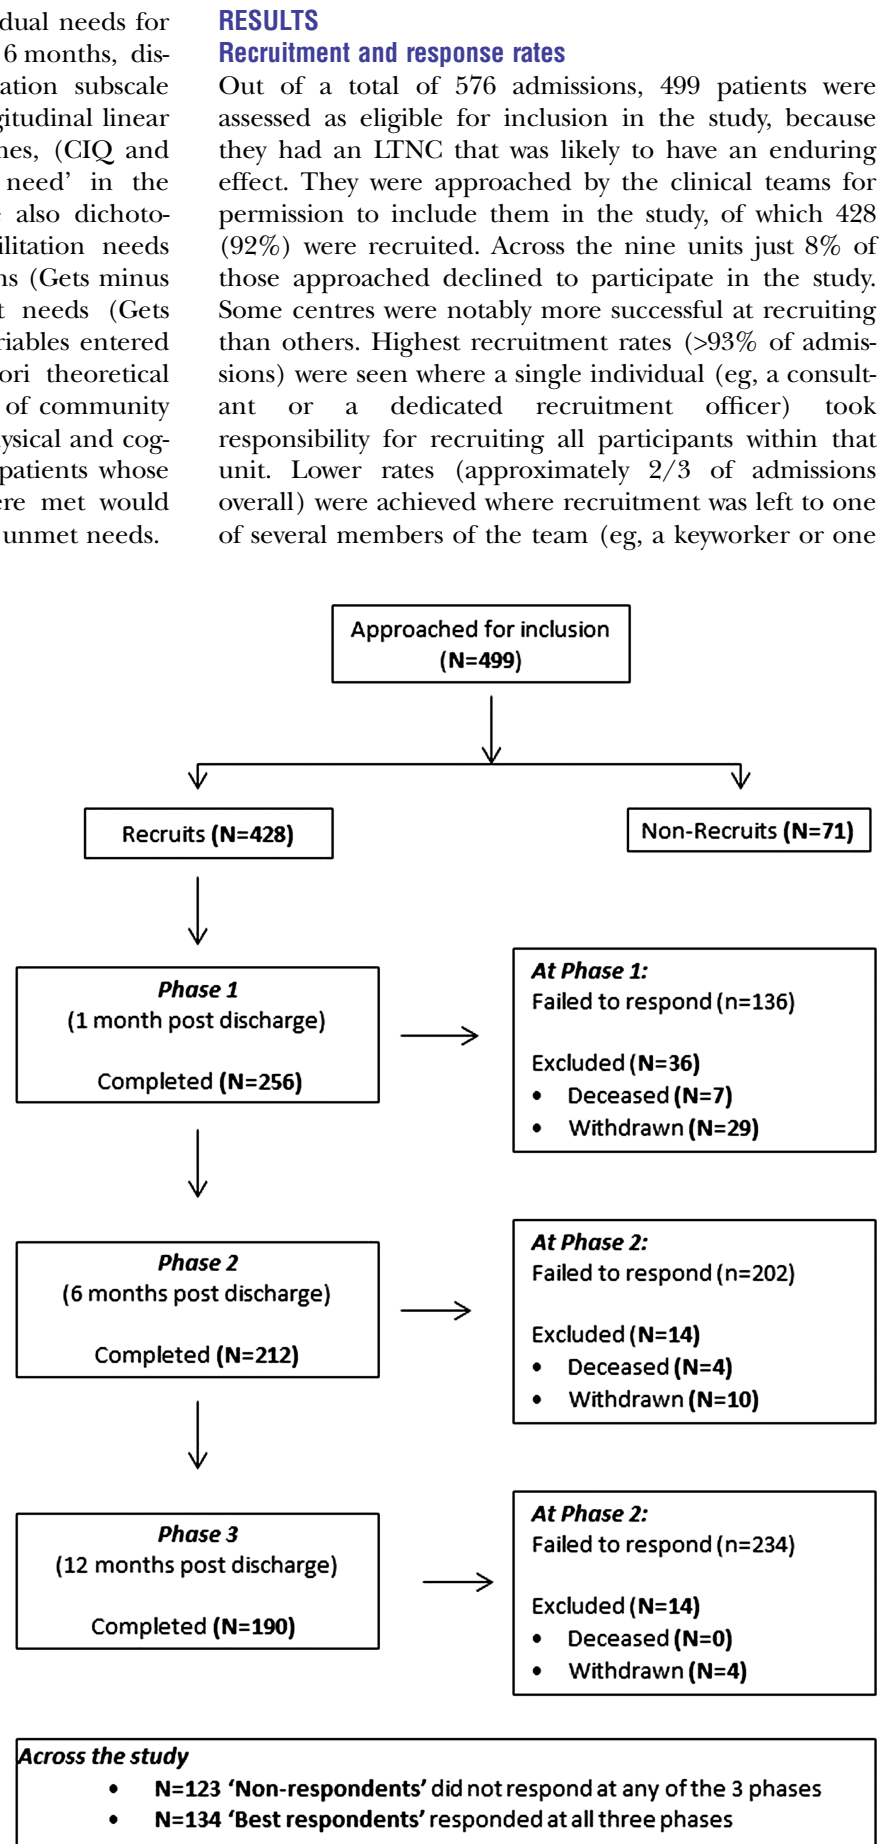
dual needs for 6 months, disation subscale gitudinal linear nes, (CIQ and need' in the also dichotoilitation needs ns (Gets minus t needs (Gets riables entered ori theoretical of community ysical and cogpatients whose ere met would unmet needs.

RESULTS

Recruitment and response rates

Out of a total of 576 admissions, 499 patients were assessed as eligible for inclusion in the study, because they had an LTNC that was likely to have an enduring effect. They were approached by the clinical teams for permission to include them in the study, of which 428 (92%) were recruited. Across the nine units just 8% of those approached declined to participate in the study. Some centres were notably more successful at recruiting than others. Highest recruitment rates (>93% of admissions) were seen where a single individual (eg, a consultant or a dedicated recruitment officer) took responsibility for recruiting all participants within that unit. Lower rates (approximately 2/3 of admissions overall) were achieved where recruitment was left to one of several members of the team (eg, a keyworker or one

Approached for inclusion (N=499)

Recruits (N=428)

Non-Recruits (N=71)

Phase 1
(1 month post discharge)

Completed (N=256)

At Phase 1:
Failed to respond (n=136)

Excluded (N=36)
• Deceased (N=7)
• Withdrawn (N=29)

Phase 2
(6 months post discharge)

Completed (N=212)

At Phase 2:
Failed to respond (n=202)

Excluded (N=14)
• Deceased (N=4)
• Withdrawn (N=10)

Phase 3
(12 months post discharge)

Completed (N=190)

At Phase 2:
Failed to respond (n=234)

Excluded (N=14)
• Deceased (N=0)
• Withdrawn (N=4)

Across the study
• N=123 'Non-respondents' did not respond at any of the 3 phases
• N=134 'Best respondents' responded at all three phases